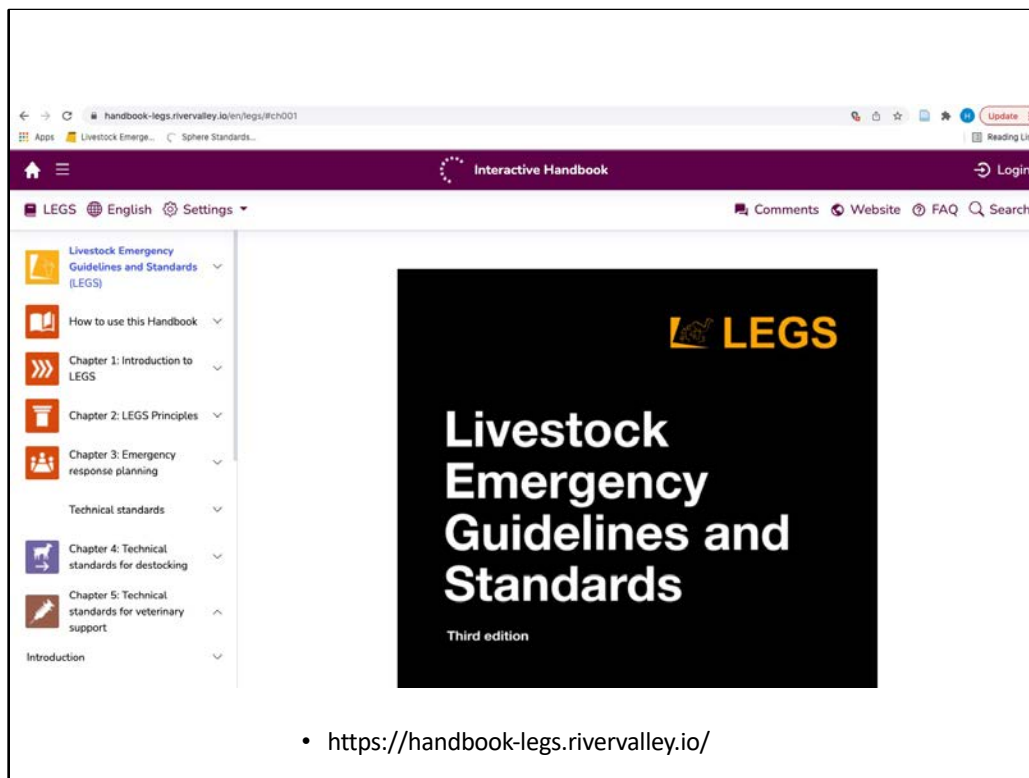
handbook-legs.rivervalley.io/en/legs/#ch001

Update

Apps Livestock Emerge... Sphere Standards...

Reading Li

Interactive Handbook

Login

LEGS English Settings

Comments Website FAQ Search

Livestock Emergency Guidelines and Standards (LEGS)

How to use this Handbook

Chapter 1: Introduction to LEGS

Chapter 2: LEGS Principles

Chapter 3: Emergency response planning

Technical standards

Chapter 4: Technical standards for destocking

Chapter 5: Technical standards for veterinary support

Introduction

LEGS

Livestock Emergency Guidelines and Standards

Third edition

• https://handbook-legs.rivervalley.io/